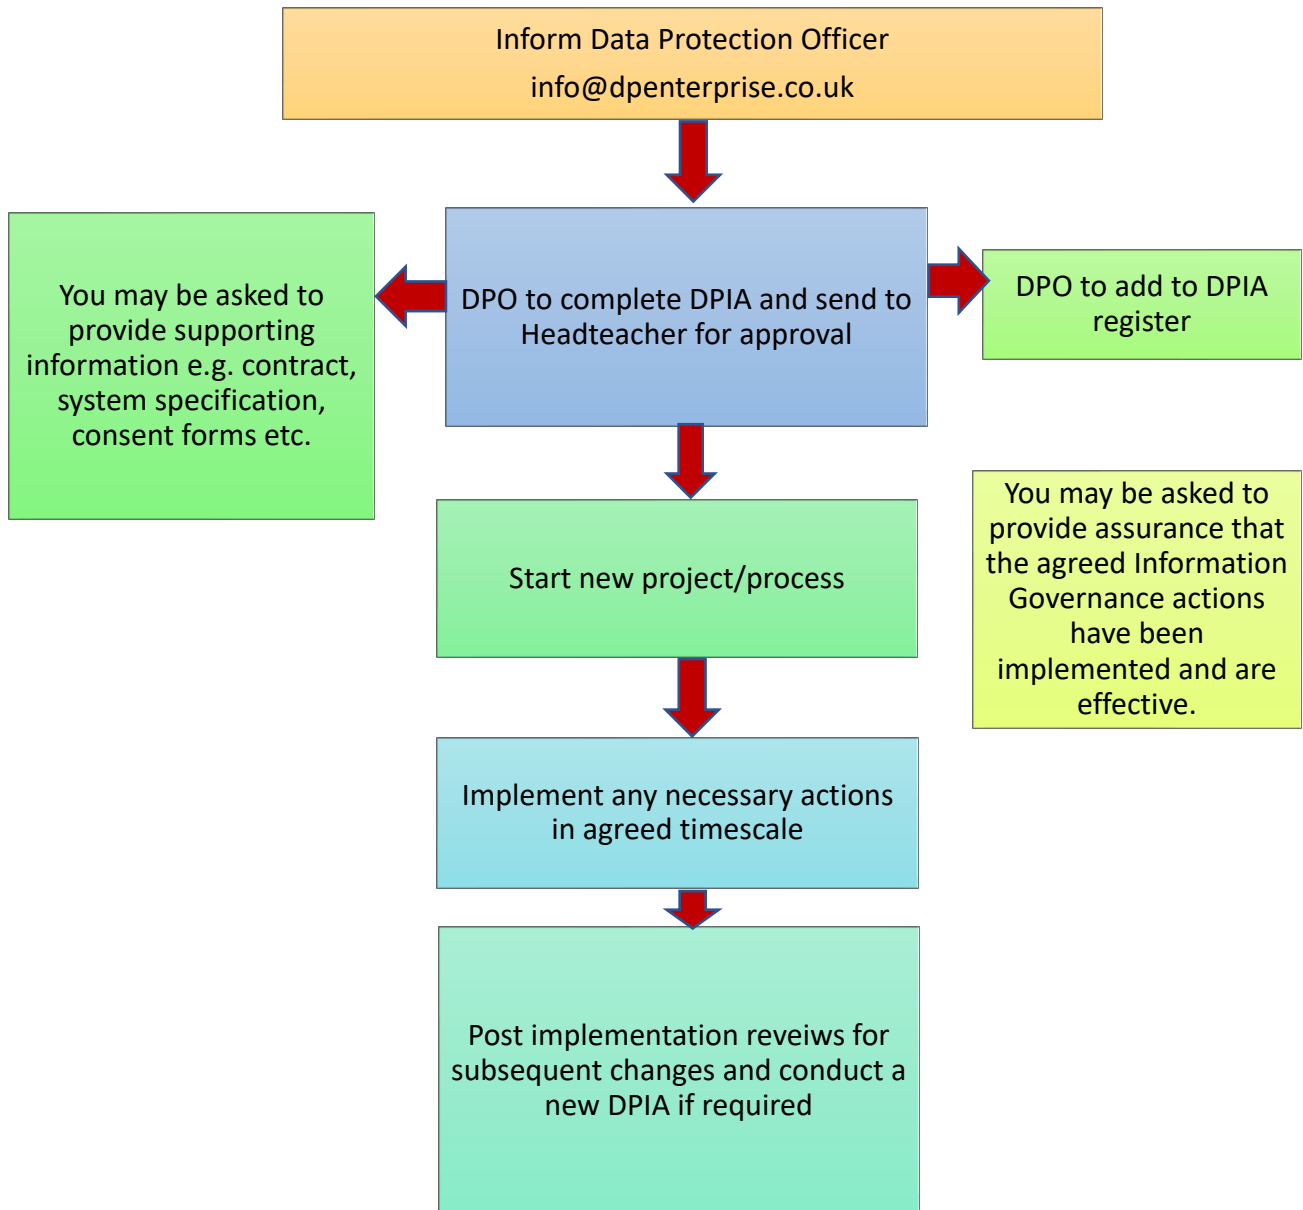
Inform Data Protection Officer
info@dpenterprise.co.uk

You may be asked to provide supporting information e.g. contract, system specification, consent forms etc.

DPO to complete DPIA and send to Headteacher for approval

DPO to add to DPIA register

Start new project/process

You may be asked to provide assurance that the agreed Information Governance actions have been implemented and are effective.

Implement any necessary actions in agreed timescale

Post implementation reveiws for subsequent changes and conduct a new DPIA if required